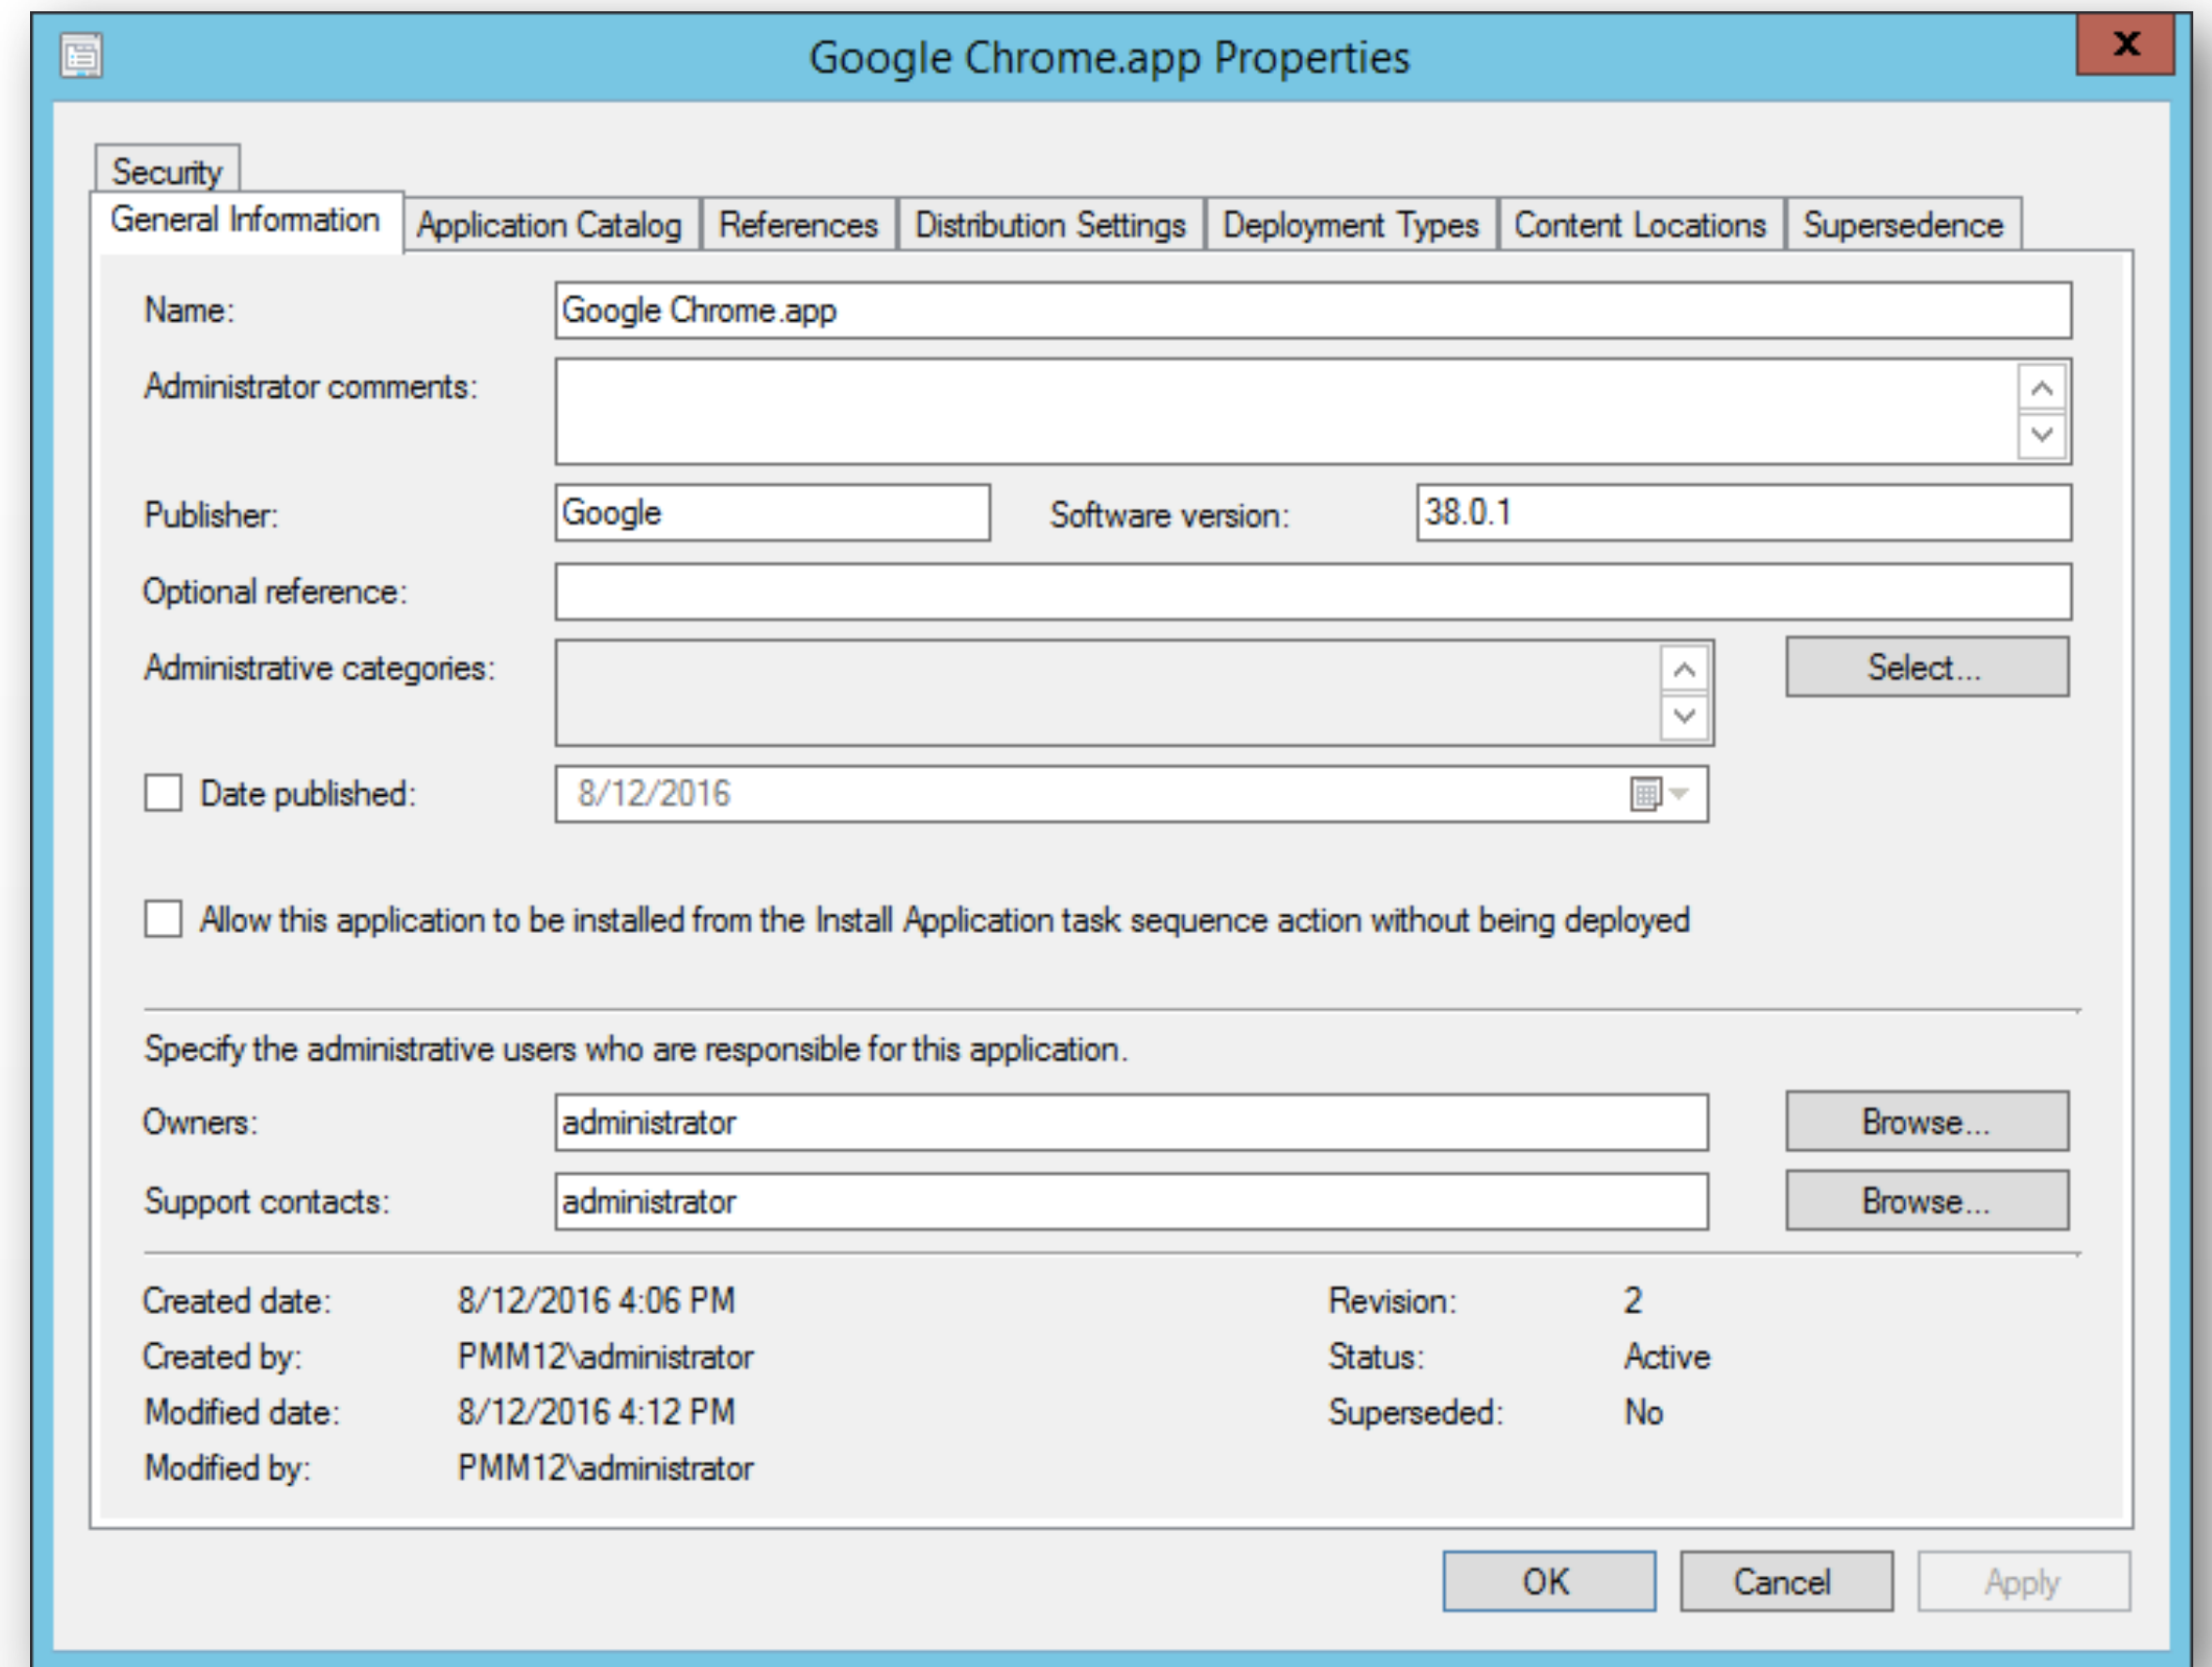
Google Chrome.app Properties

Security
General Information | Application Catalog | References | Distribution Settings | Deployment Types | Content Locations | Supersedence

Name: Google Chrome.app

Administrator comments:

Publisher: Google
Software version: 38.0.1

Optional reference:

Administrative categories:
Select...

Date published: 8/12/2016

Allow this application to be installed from the Install Application task sequence action without being deployed

Specify the administrative users who are responsible for this application.

Owners: administrator
Browse...

Support contacts: administrator
Browse...

Created date: 8/12/2016 4:06 PM
Created by: PMM12\administrator
Modified date: 8/12/2016 4:12 PM
Modified by: PMM12\administrator

Revision: 2
Status: Active
Superseded: No

OK
Cancel
Apply